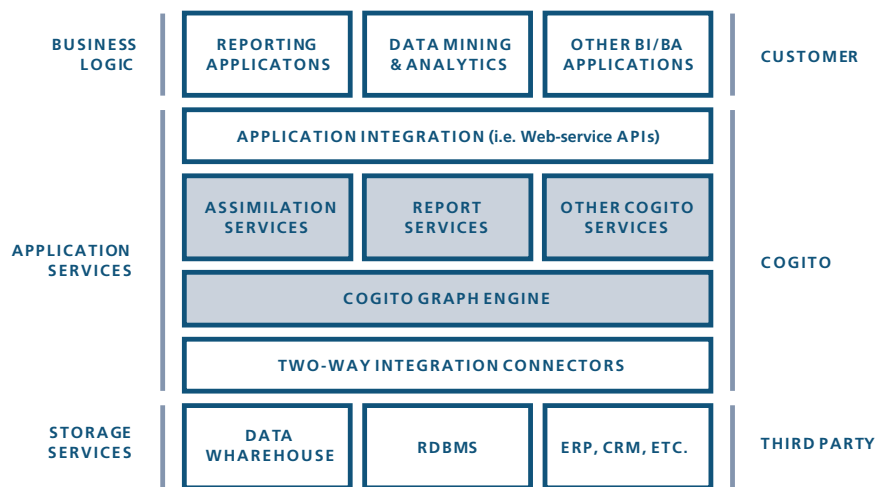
BUSINESS LOGIC

REPORTING APPLICATONS

DATA MINING & ANALYTICS

OTHER BI/BA APPLICATIONS

CUSTOMER

APPLICATION SERVICES

APPLICATION INTEGRATION (i.e. Web-service APIs)

ASSIMILATION SERVICES

REPORT SERVICES

OTHER COGITO SERVICES

COGITO GRAPH ENGINE

TWO-WAY INTEGRATION CONNECTORS

COGITO

STORAGE SERVICES

DATA WHAREHOUSE

RDBMS

ERP, CRM, ETC.

THIRD PARTY